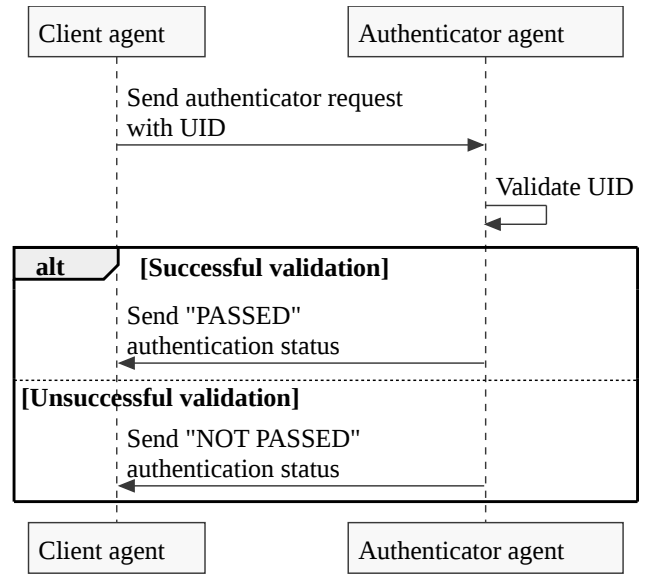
Client agent

Authenticator agent

Send authenticator request with UID

Validate UID

alt

[Successful validation]

Send "PASSED" authentication status

[Unsuccessful validation]

Send "NOT PASSED" authentication status

Client agent

Authenticator agent